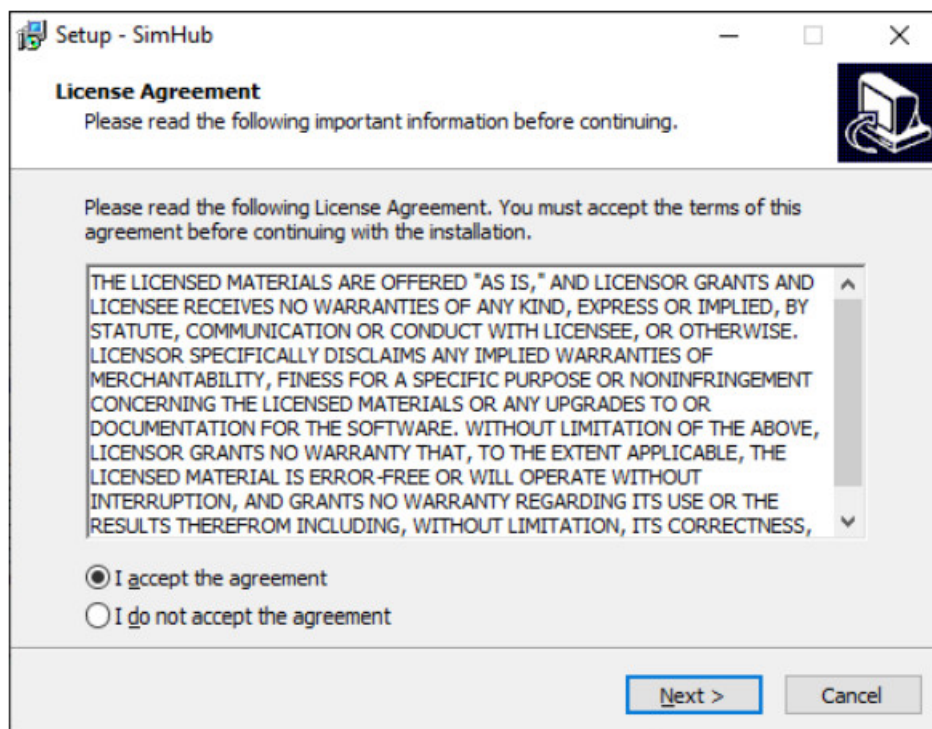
Setup - SimHub

License Agreement
Please read the following important information before continuing.

Please read the following License Agreement. You must accept the terms of this agreement before continuing with the installation.

THE LICENSED MATERIALS ARE OFFERED "AS IS," AND LICENSOR GRANTS AND LICENSEE RECEIVES NO WARRANTIES OF ANY KIND, EXPRESS OR IMPLIED, BY STATUTE, COMMUNICATION OR CONDUCT WITH LICENSEE, OR OTHERWISE. LICENSOR SPECIFICALLY DISCLAIMS ANY IMPLIED WARRANTIES OF MERCHANTABILITY, FINESS FOR A SPECIFIC PURPOSE OR NONINFRINGEMENT CONCERNING THE LICENSED MATERIALS OR ANY UPGRADES TO OR DOCUMENTATION FOR THE SOFTWARE. WITHOUT LIMITATION OF THE ABOVE, LICENSOR GRANTS NO WARRANTY THAT, TO THE EXTENT APPLICABLE, THE LICENSED MATERIAL IS ERROR-FREE OR WILL OPERATE WITHOUT INTERRUPTION, AND GRANTS NO WARRANTY REGARDING ITS USE OR THE RESULTS THEREFROM INCLUDING, WITHOUT LIMITATION, ITS CORRECTNESS,

I accept the agreement
I do not accept the agreement

Next >
Cancel